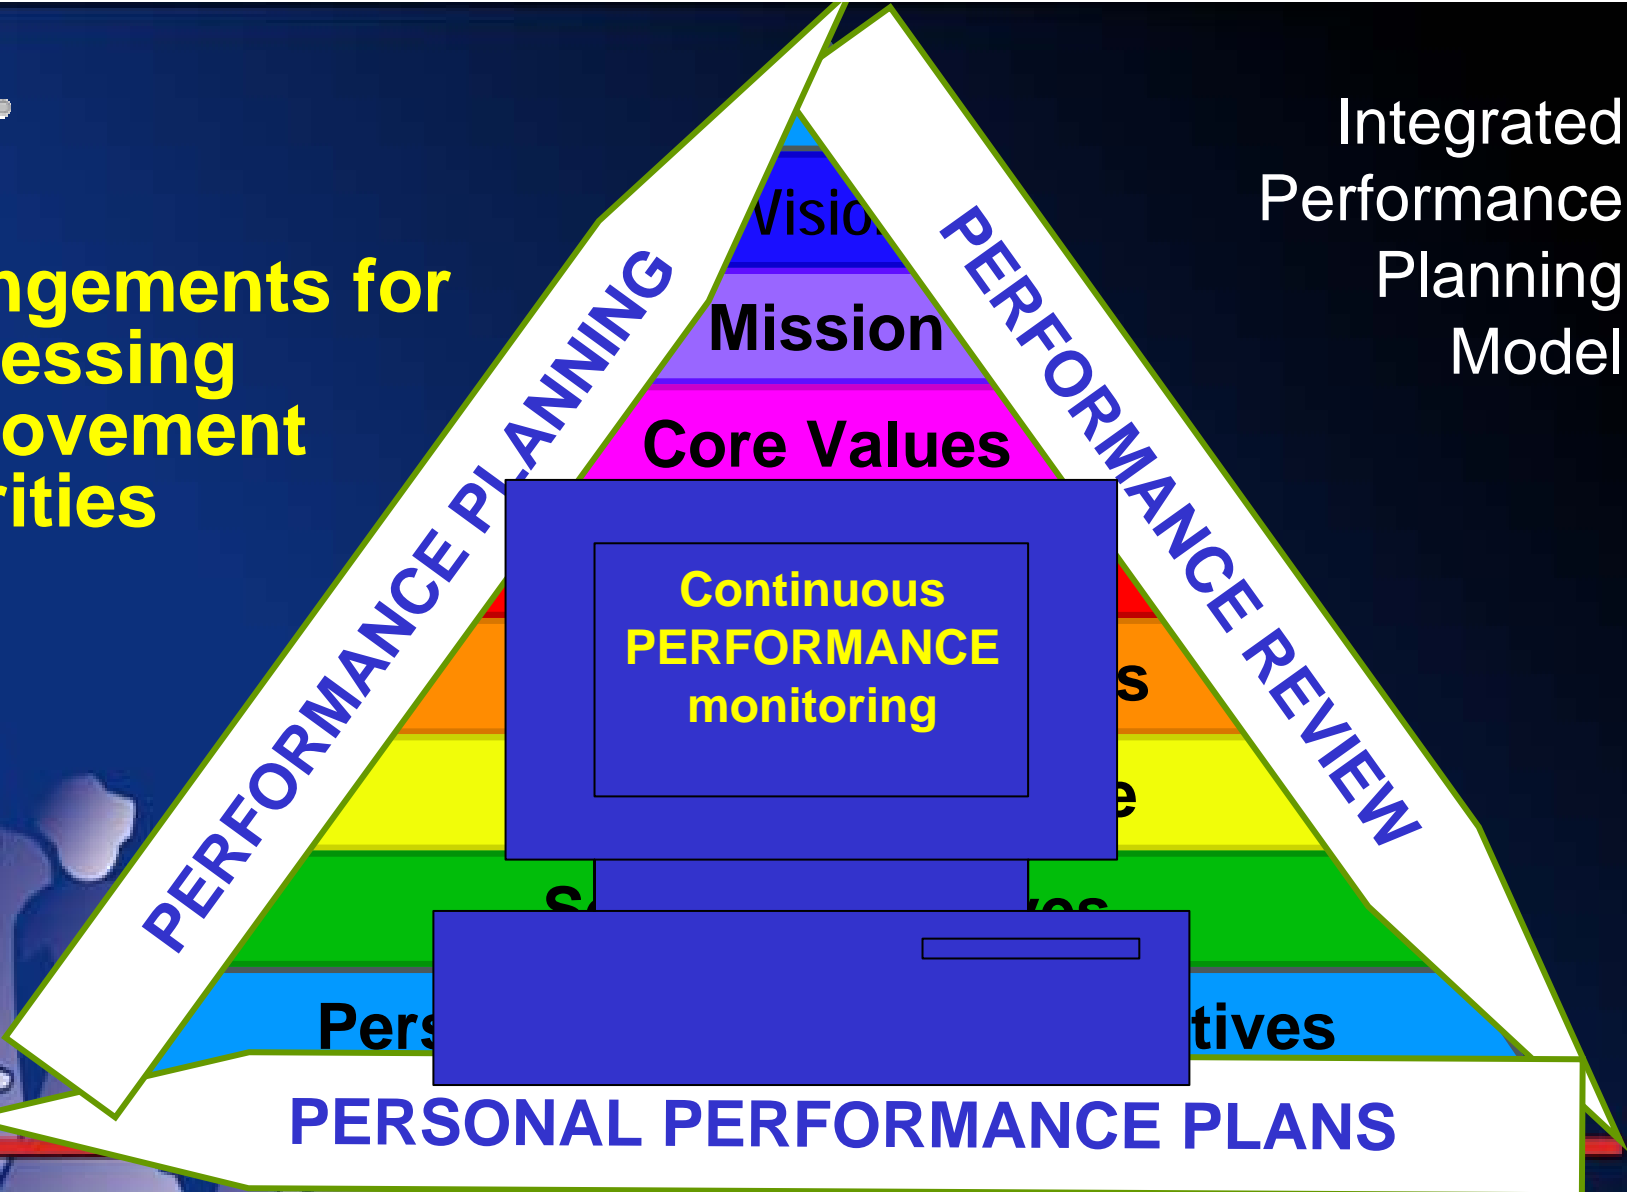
Integrated Performance Planning Model

ngements for essing ovement rities

Visio

Mission

Core Values

s

e

S

ves

Pers

tives

PERFORMANCE PLANNING

PERFORMANCE REVIEW

Continuous PERFORMANCE monitoring

PERSONAL PERFORMANCE PLANS